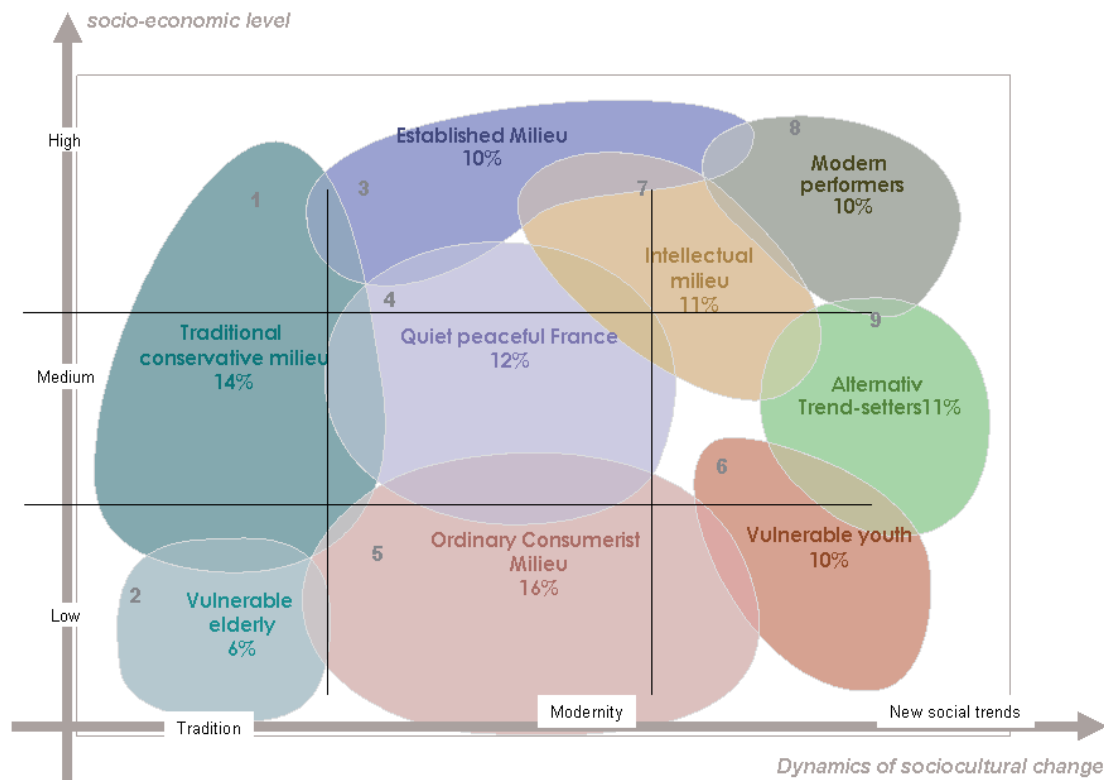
socio-economic level

High

Medium

Low

1

Traditional conservative milieu 14%

3

Established Milieu 10%

8

Modern performers 10%

7

Intellectual milieu 11%

4

Quiet peaceful France 12%

9

Alternativ Trend-setters11%

6

Vulnerable youth 10%

5

Ordinary Consumerist Milieu 16%

2

Vulnerable elderly 6%

Tradition

Modernity

New social trends

Dynamics of sociocultural change